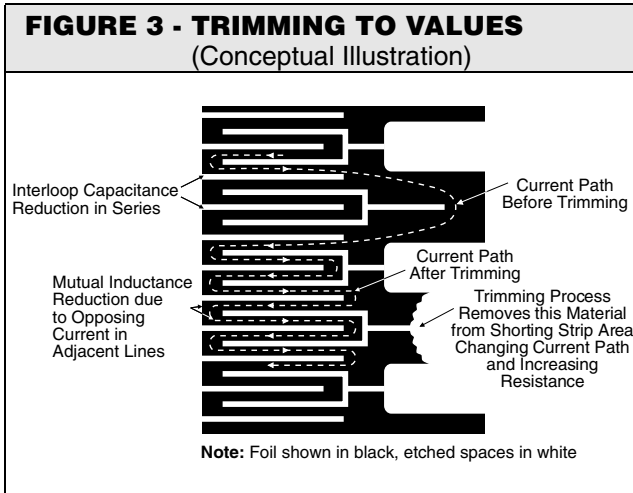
FIGURE 3 - TRIMMING TO VALUES
(Conceptual Illustration)

Interloop Capacitance Reduction in Series

Current Path Before Trimming

Current Path After Trimming

Mutual Inductance Reduction due to Opposing Current in Adjacent Lines

Trimming Process Removes this Material from Shorting Strip Area Changing Current Path and Increasing Resistance

**Note:** Foil shown in black, etched spaces in white